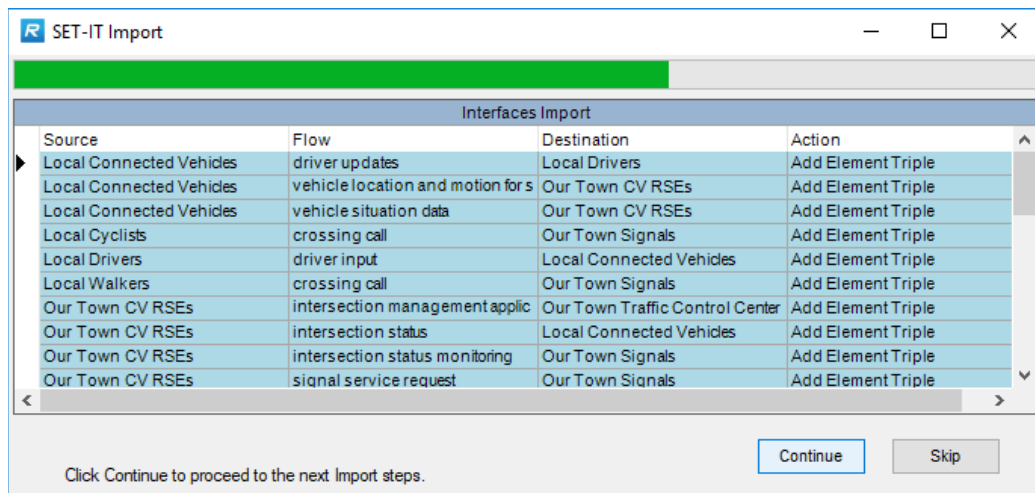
SET-IT Import

Interfaces Import

| Source | Flow | Destination | Action |
|---|---|---|---|
| Local Connected Vehicles | driver updates | Local Drivers | Add Element Triple |
| Local Connected Vehicles | vehicle location and motion for s | Our Town CV RSEs | Add Element Triple |
| Local Connected Vehicles | vehicle situation data | Our Town CV RSEs | Add Element Triple |
| Local Cyclists | crossing call | Our Town Signals | Add Element Triple |
| Local Drivers | driver input | Local Connected Vehicles | Add Element Triple |
| Local Walkers | crossing call | Our Town Signals | Add Element Triple |
| Our Town CV RSEs | intersection management applic | Our Town Traffic Control Center | Add Element Triple |
| Our Town CV RSEs | intersection status | Local Connected Vehicles | Add Element Triple |
| Our Town CV RSEs | intersection status monitoring | Our Town Signals | Add Element Triple |
| Our Town CV RSEs | signal service request | Our Town Signals | Add Element Triple |

Continue

Skip

Click Continue to proceed to the next Import steps.